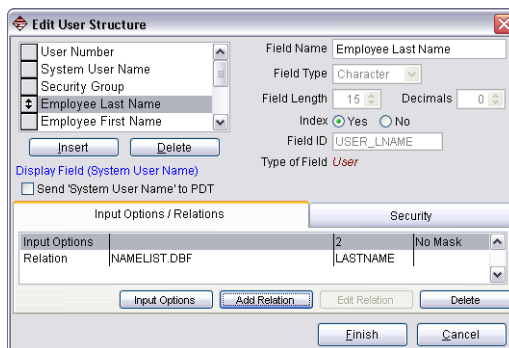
Edit User Structure

User Number
System User Name
Security Group
Employee Last Name
Employee First Name

Insert Delete

Display Field (System User Name)
Send 'System User Name' to PDT

Field Name Employee Last Name
Field Type Character
Field Length 15 Decimals 0
Index Yes No
Field ID USER_LNAME
Type of Field User

Input Options / Relations Security

| Input Options | | 2 | No Mask |
|---|---|---|---|
| Relation | NAMELIST.DBF | LASTNAME | |

Input Options Add Relation Edit Relation Delete

Finish Cancel